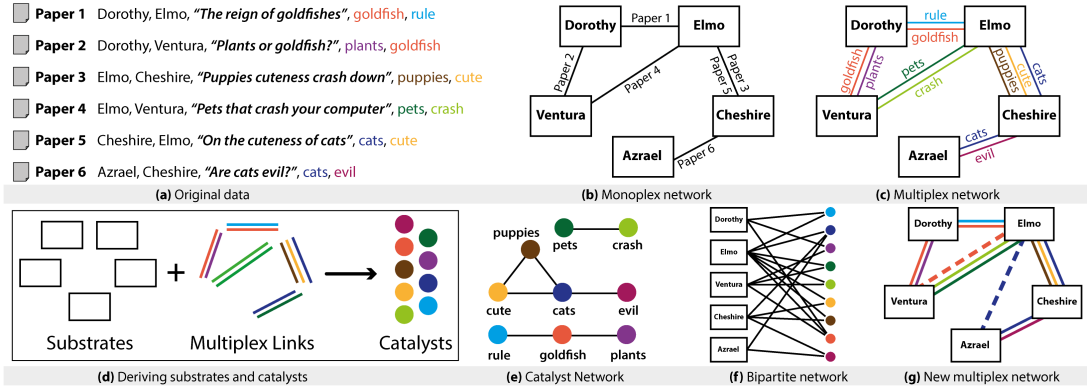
Paper 1 Dorothy, Elmo, "The reign of goldfishes", goldfish, rule
Paper 2 Dorothy, Ventura, "Plants or goldfish?", plants, goldfish
Paper 3 Elmo, Cheshire, "Puppies cuteness crash down", puppies, cute
Paper 4 Elmo, Ventura, "Pets that crash your computer", pets, crash
Paper 5 Cheshire, Elmo, "On the cuteness of cats", cats, cute
Paper 6 Azrael, Cheshire, "Are cats evil?", cats, evil

(a) Original data

Dorothy
Paper 1
Elmo
Paper 2
Paper 4
Paper 3
Paper 5
Ventura
Cheshire
Azrael
Paper 6

(b) Monoplex network

Dorothy
rule
goldfish
Elmo
goldfish
plants
pets
crash
puppies
cute
cats
Ventura
Cheshire
Azrael
cats
evil

(c) Multiplex network

Substrates
+
Multiplex Links
Catalysts

(d) Deriving substrates and catalysts

puppies
pets
crash
cute
cats
evil
rule
goldfish
plants

(e) Catalyst Network

Dorothy
Elmo
Ventura
Cheshire
Azrael

(f) Bipartite network

Dorothy
Elmo
Ventura
Cheshire
Azrael

(g) New multiplex network